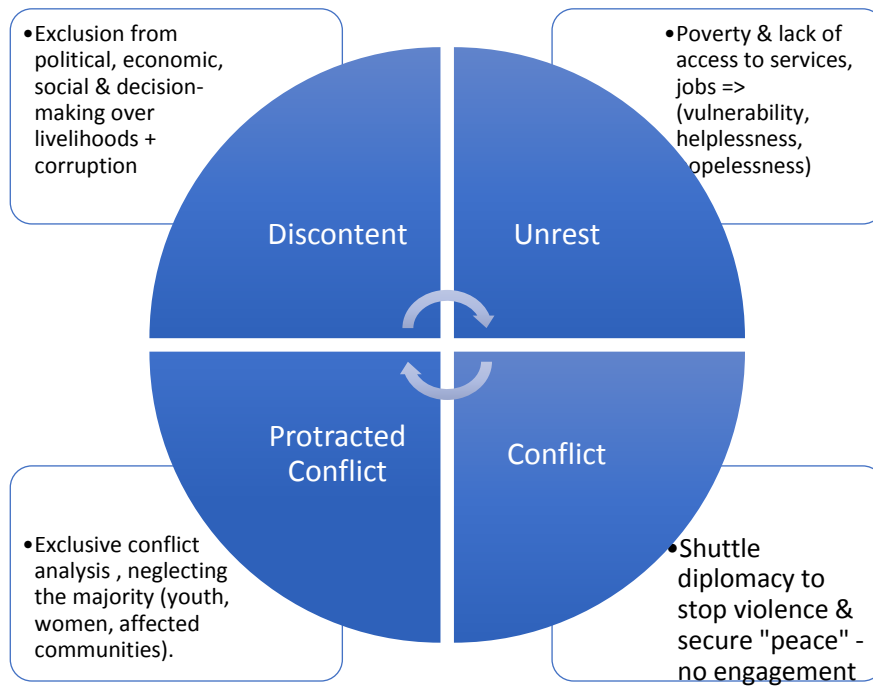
•Exclusion from political, economic, social & decision-making over livelihoods + corruption

•Poverty & lack of access to services, jobs => (vulnerability, helplessness, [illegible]opelessness)

Discontent

Unrest

Protracted Conflict

Conflict

•Exclusive conflict analysis , neglecting the majority (youth, women, affected communities).

•Shuttle diplomacy to stop violence & secure "peace" - no engagement